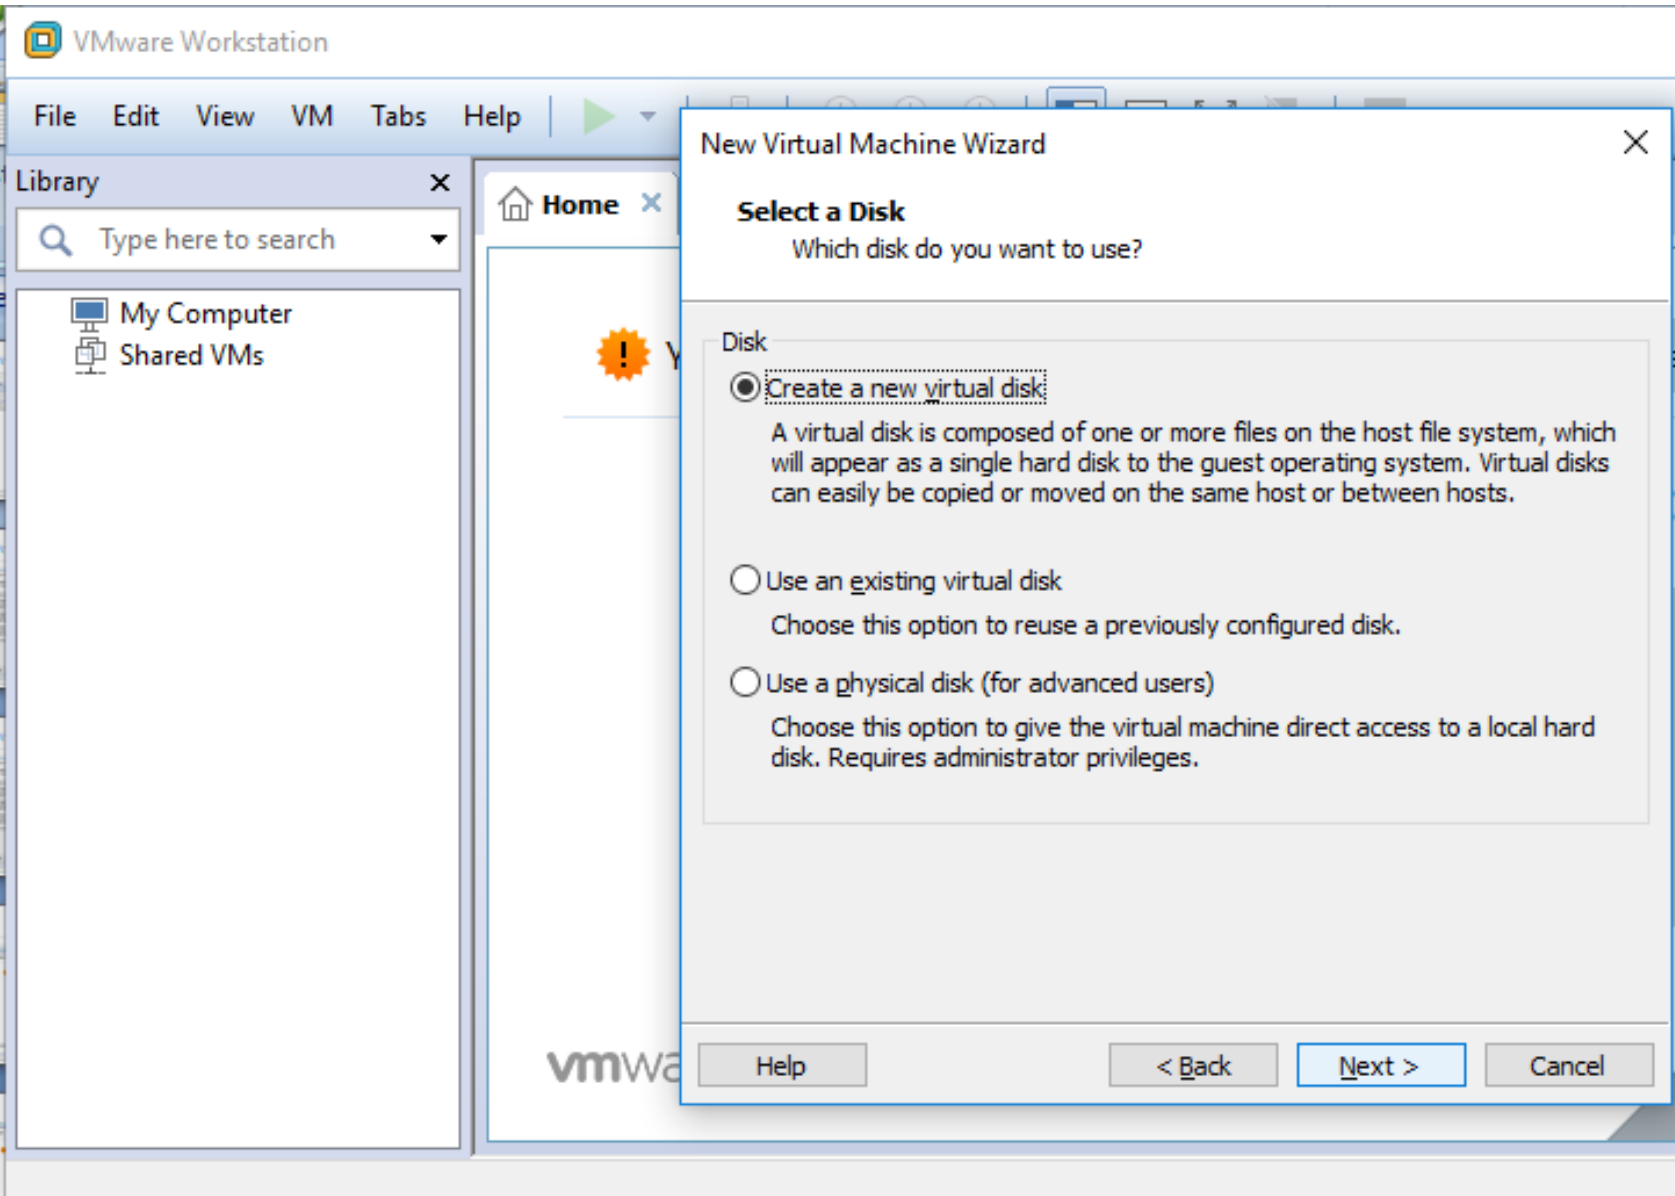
VMware Workstation

File Edit View VM Tabs Help

Library ×

Type here to search

My Computer
Shared VMs

Home ×

vmwa

New Virtual Machine Wizard ×

Select a Disk
Which disk do you want to use?

Disk

Create a new virtual disk

A virtual disk is composed of one or more files on the host file system, which will appear as a single hard disk to the guest operating system. Virtual disks can easily be copied or moved on the same host or between hosts.

Use an existing virtual disk

Choose this option to reuse a previously configured disk.

Use a physical disk (for advanced users)

Choose this option to give the virtual machine direct access to a local hard disk. Requires administrator privileges.

Help

< Back

Next >

Cancel